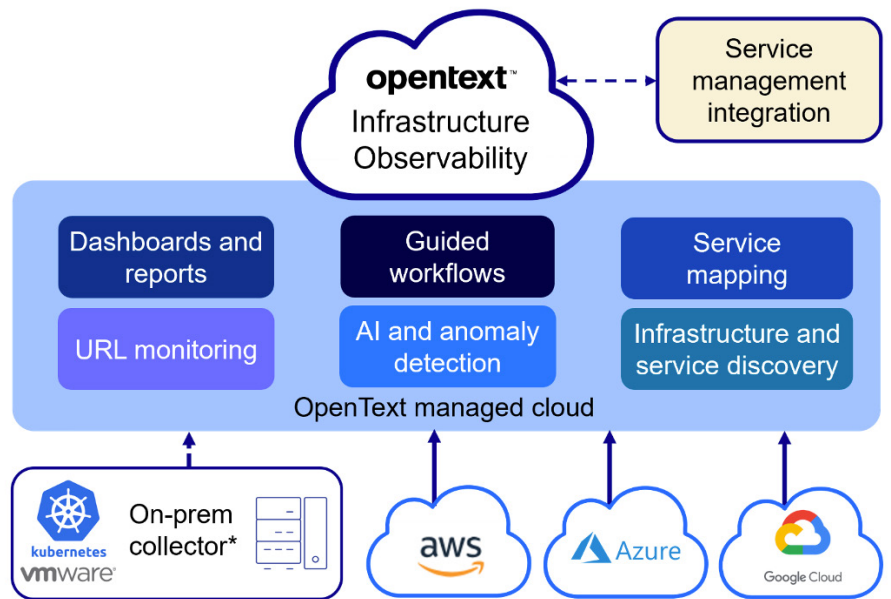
opentext™
Infrastructure Observability

Service management integration

Dashboards and reports

Guided workflows

Service mapping

URL monitoring

AI and anomaly detection

Infrastructure and service discovery

OpenText managed cloud

kubernetes
vmware

On-prem collector*

aws

Azure

Google Cloud